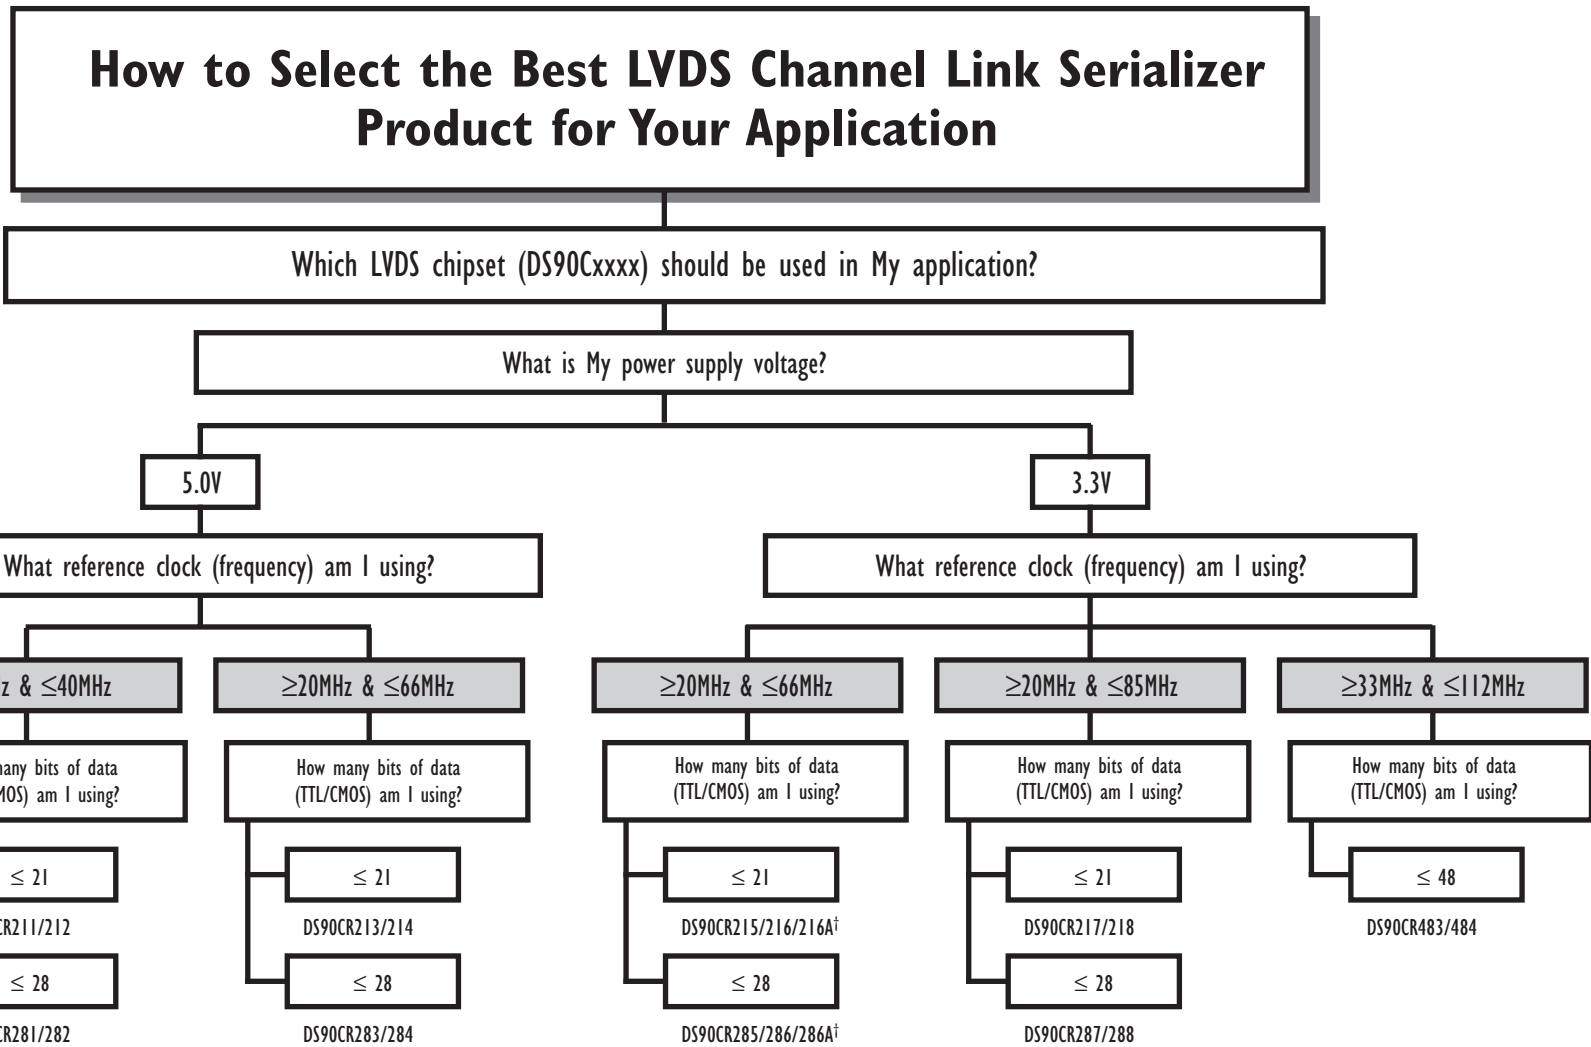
How to Select the Best LVDS Channel Link Serializer Product for Your Application

Which LVDS chipset (DS90Cxxxx) should be used in My application?

What is My power supply voltage?

5.0V

3.3V

What reference clock (frequency) am I using?

What reference clock (frequency) am I using?

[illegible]z & $\leq$40MHz

$\geq$20MHz & $\leq$66MHz

$\geq$20MHz & $\leq$66MHz

$\geq$20MHz & $\leq$85MHz

$\geq$33MHz & $\leq$112MHz

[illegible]any bits of data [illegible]MOS) am I using?

How many bits of data (TTL/CMOS) am I using?

How many bits of data (TTL/CMOS) am I using?

How many bits of data (TTL/CMOS) am I using?

How many bits of data (TTL/CMOS) am I using?

$\leq$ 21

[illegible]R211/212

$\leq$ 28

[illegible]R281/282

$\leq$ 21

DS90CR213/214

$\leq$ 28

DS90CR283/284

$\leq$ 21

DS90CR215/216/216A$^{\dagger}$

$\leq$ 28

DS90CR285/286/286A$^{\dagger}$

$\leq$ 21

DS90CR217/218

$\leq$ 28

DS90CR287/288

$\leq$ 48

DS90CR483/484